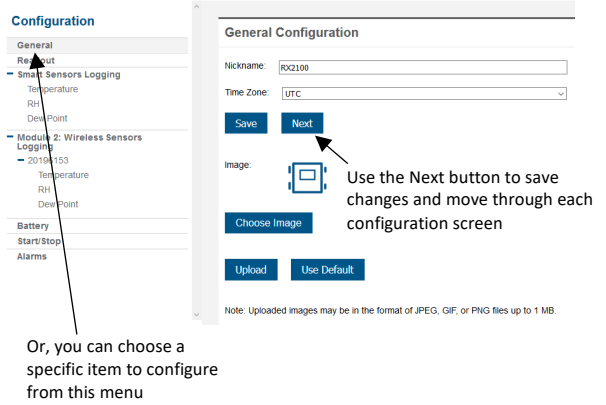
Configuration

General
Readout
Smart Sensors Logging
Temperature
RH
Dew Point
Module 2: Wireless Sensors Logging
20196153
Temperature
RH
Dew Point
Battery
Start/Stop
Alarms

General Configuration

Nickname: RX2100

Time Zone: UTC

Save Next

Image:

Choose Image

Upload Use Default

Note: Uploaded images may be in the format of JPEG, GIF, or PNG files up to 1 MB.

Use the Next button to save changes and move through each configuration screen

Or, you can choose a specific item to configure from this menu